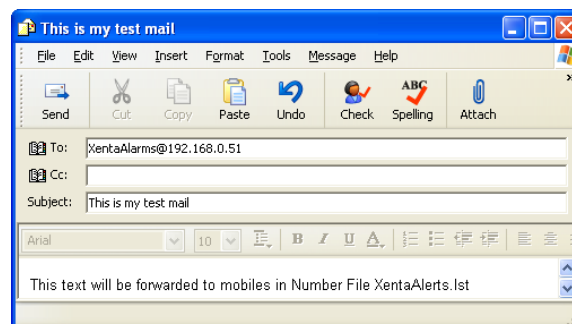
This is my test mail

File Edit View Insert Format Tools Message Help

Send Cut Copy Paste Undo Check Spelling Attach

To: XentaAlarms@192.168.0.51
Cc:
Subject: This is my test mail

Arial 10

This text will be forwarded to mobiles in Number File XentaAlerts.lst